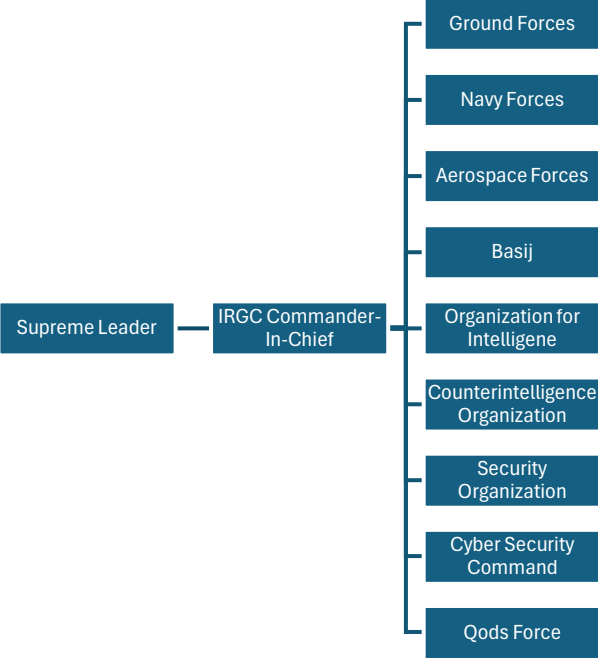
Supreme Leader

IRGC Commander-In-Chief

Ground Forces

Navy Forces

Aerospace Forces

Basij

Organization for Intelligene

Counterintelligence Organization

Security Organization

Cyber Security Command

Qods Force